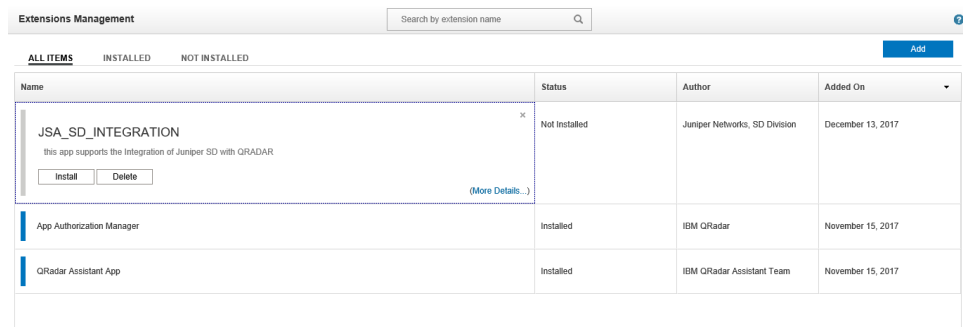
Extensions Management

Search by extension name

ALL ITEMS INSTALLED NOT INSTALLED

Add

| Name | Status | Author | Added On |
|---|---|---|---|
| JSA_SD_INTEGRATION<br>this app supports the Integration of Juniper SD with QRADAR<br>Install Delete<br>(More Details...) | Not Installed | Juniper Networks, SD Division | December 13, 2017 |
| App Authorization Manager | Installed | IBM QRadar | November 15, 2017 |
| QRadar Assistant App | Installed | IBM QRadar Assistant Team | November 15, 2017 |